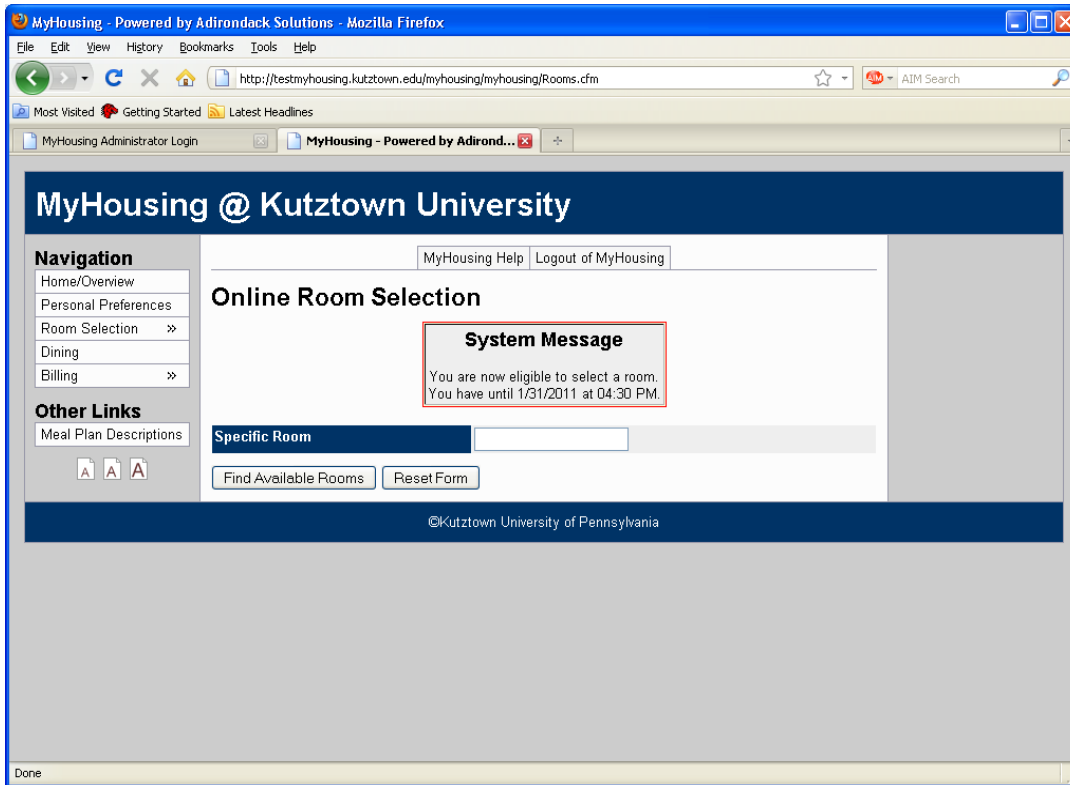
MyHousing - Powered by Adirondack Solutions - Mozilla Firefox

File Edit View History Bookmarks Tools Help

http://testmyhousing.kutztown.edu/myhousing/myhousing/Rooms.cfm

AIM Search

Most Visited Getting Started Latest Headlines

MyHousing Administrator Login

MyHousing - Powered by Adirond...

MyHousing @ Kutztown University

Navigation

Home/Overview

Personal Preferences

Room Selection »

Dining

Billing »

Other Links

Meal Plan Descriptions

A A A

MyHousing Help Logout of MyHousing

Online Room Selection

System Message

You are now eligible to select a room. You have until 1/31/2011 at 04:30 PM.

Specific Room

Find Available Rooms Reset Form

©Kutztown University of Pennsylvania

Done